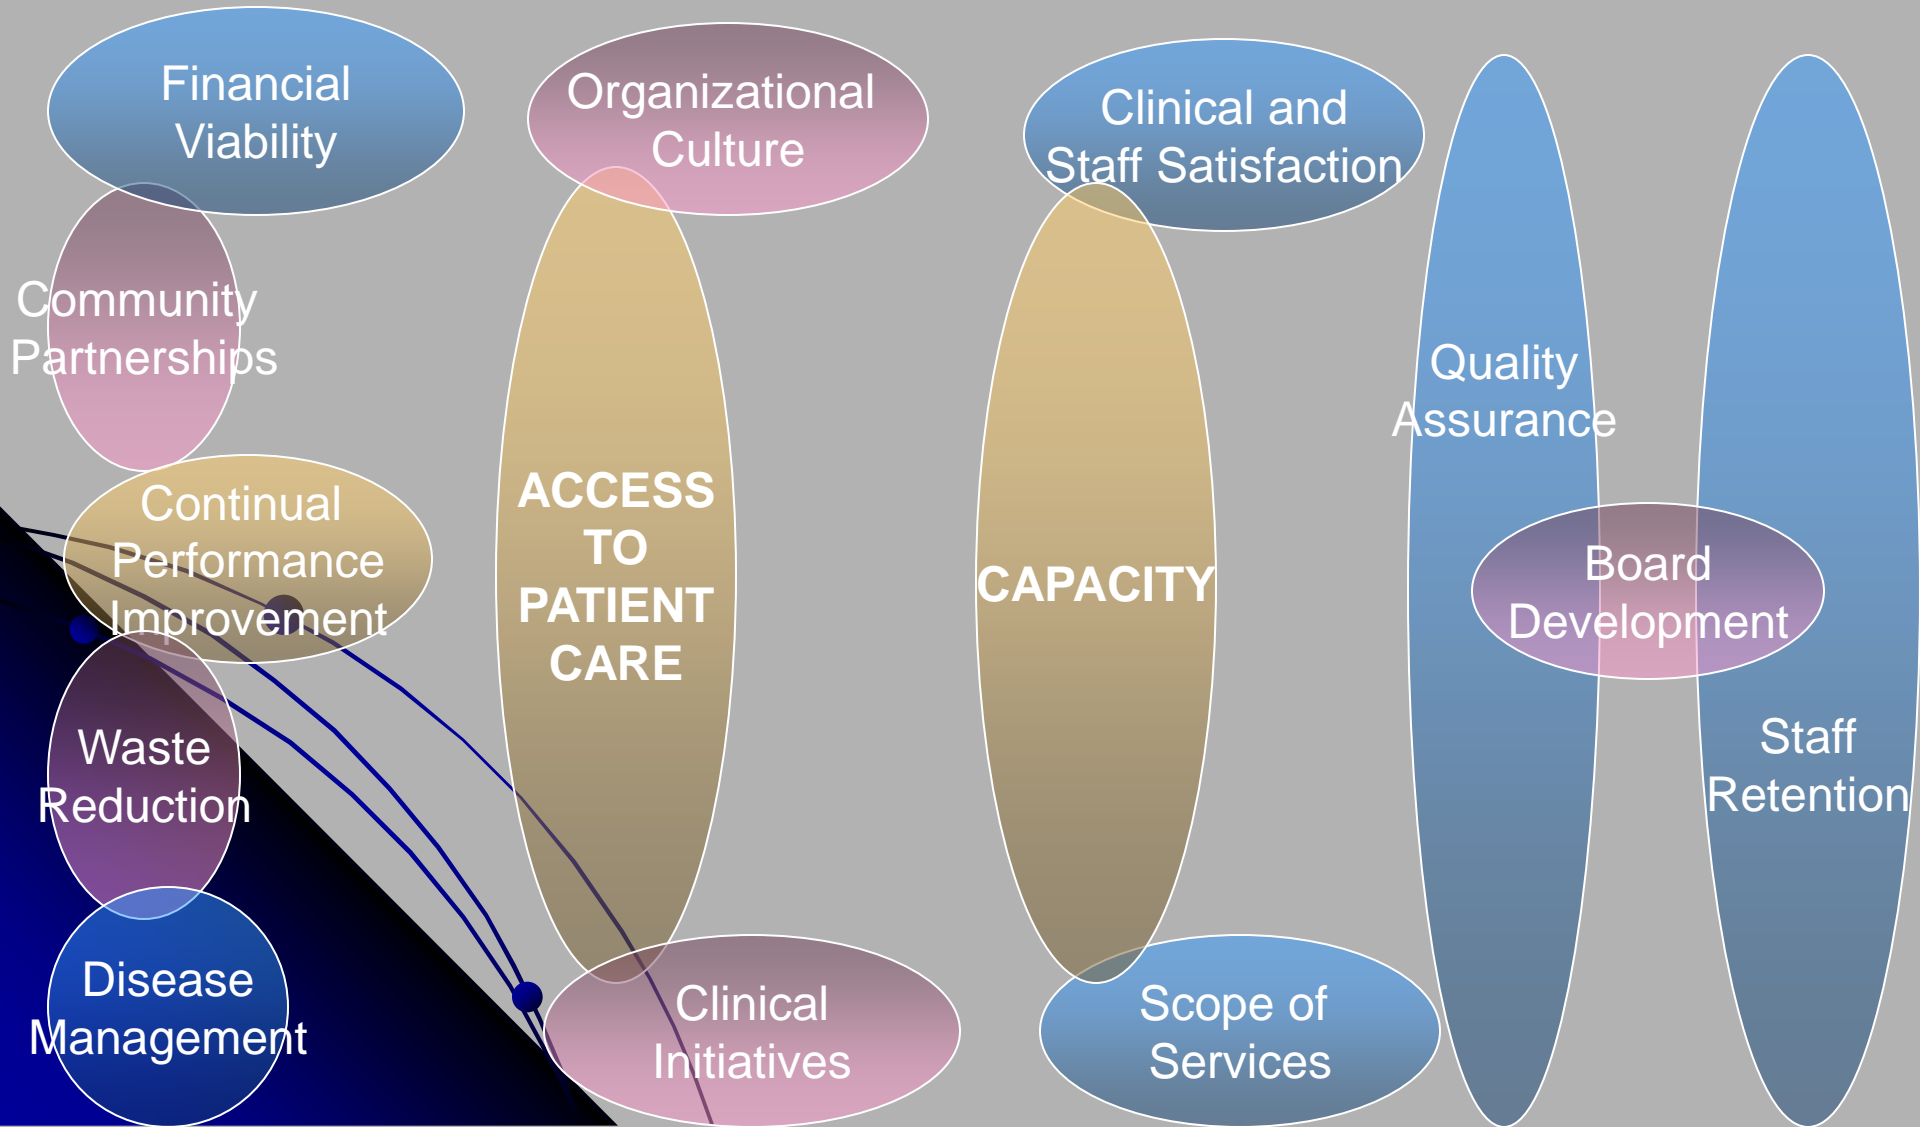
Financial Viability

Community Partnerships

Continual Performance Improvement

Waste Reduction

Disease Management

Organizational Culture

ACCESS TO PATIENT CARE

Clinical Initiatives

Clinical and Staff Satisfaction

CAPACITY

Scope of Services

Quality Assurance

Board Development

Staff Retention